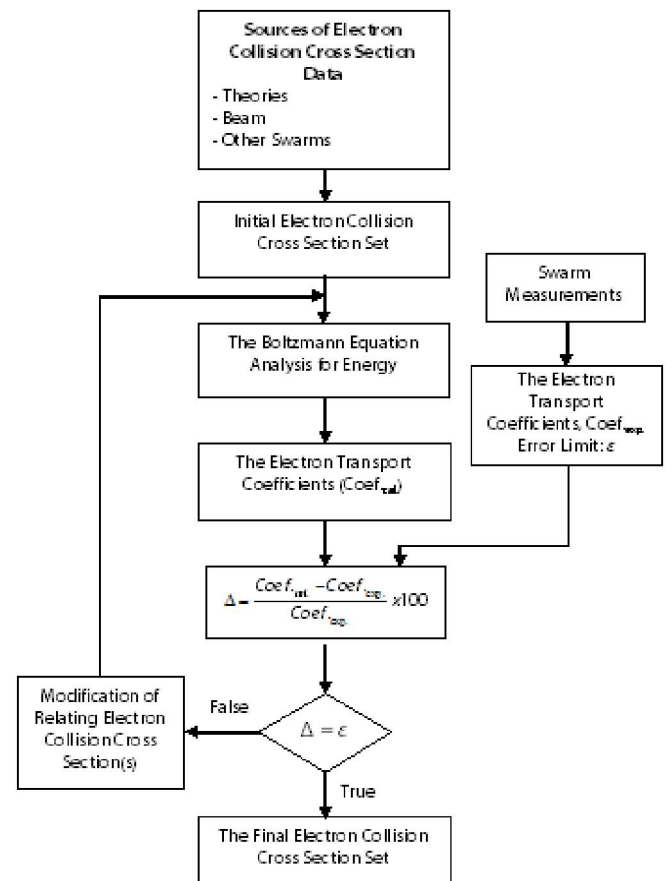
Sources of Electron Collision Cross Section Data
- Theories
- Beam
- Other Swarms

Initial Electron Collision Cross Section Set

Swarm Measurements

The Boltzmann Equation Analysis for Energy

The Electron Transport Coefficients, $Coef_{exp.}$ Error Limit: $\varepsilon$

The Electron Transport Coefficients ($Coef_{cal.}$)

$\Delta = \frac{Coef_{cal.} - Coef_{exp.}}{Coef_{exp.}} x100$

Modification of Relating Electron Collision Cross Section(s)

False

$\Delta = \varepsilon$

True

The Final Electron Collision Cross Section Set